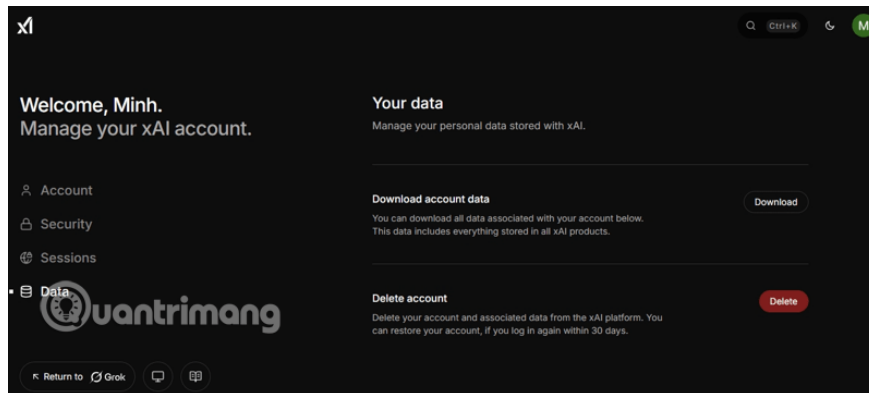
xI

Ctrl+K

M

Welcome, Minh.
Manage your xAI account.

Account

Security

Sessions

Data

uantrimang

Return to Grok

Your data

Manage your personal data stored with xAI.

Download account data

You can download all data associated with your account below. This data includes everything stored in all xAI products.

Download

Delete account

Delete your account and associated data from the xAI platform. You can restore your account, if you log in again within 30 days.

Delete